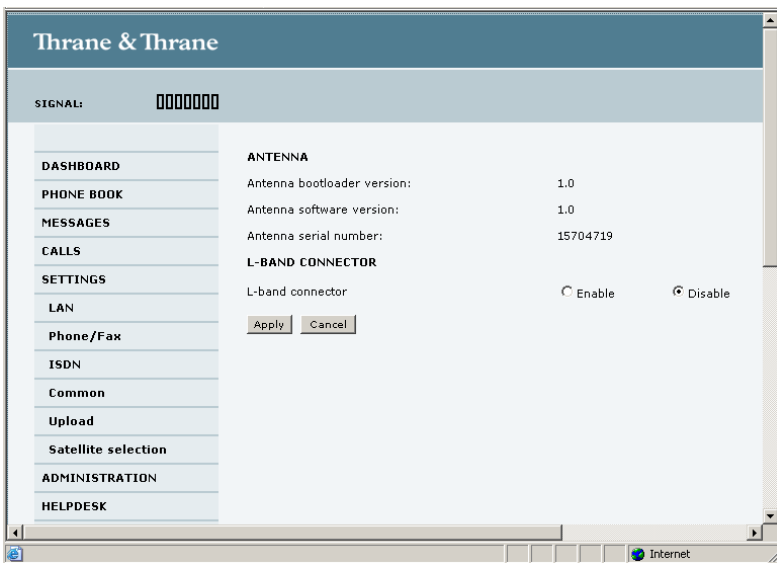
Thrane & Thrane

SIGNAL:

DASHBOARD
PHONE BOOK
MESSAGES
CALLS
SETTINGS
LAN
Phone/Fax
ISDN
Common
Upload
Satellite selection
ADMINISTRATION
HELPDESK

ANTENNA

| | |
|---|---|
| Antenna bootloader version: | 1.0 |
| Antenna software version: | 1.0 |
| Antenna serial number: | 15704719 |

L-BAND CONNECTOR

L-band connector Enable Disable

Apply Cancel

Internet